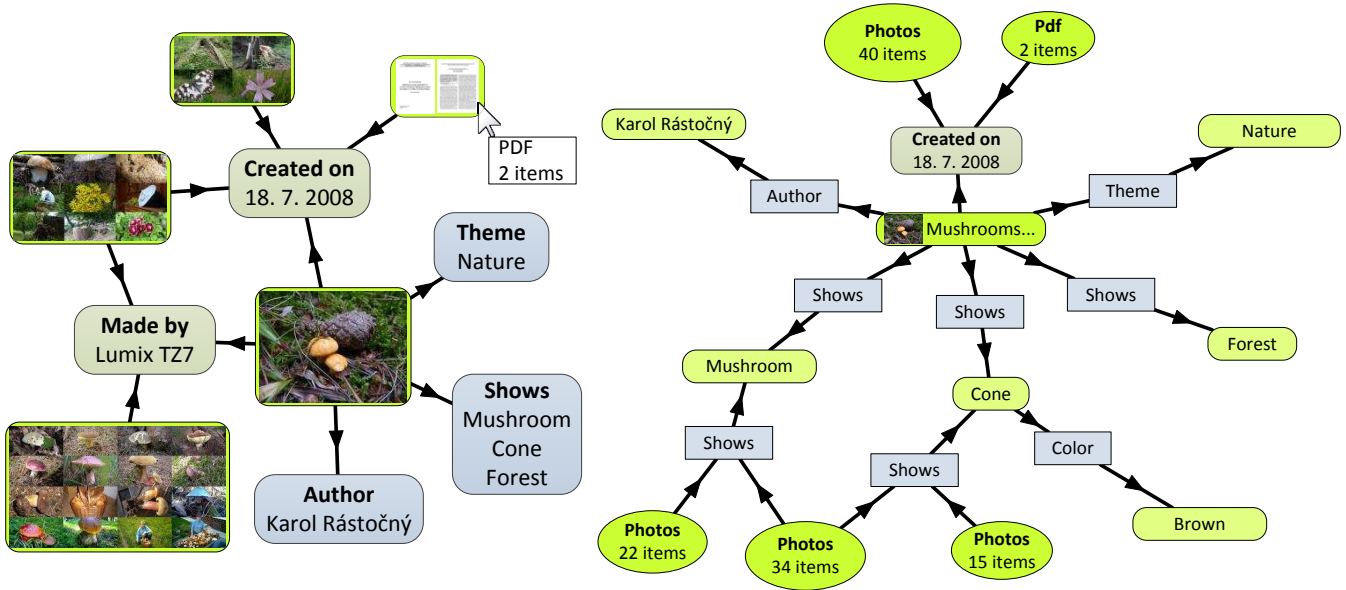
PDF
2 items

Created on
18. 7. 2008

Theme
Nature

Made by
Lumix TZ7

Shows
Mushroom
Cone
Forest

Author
Karol Rástočný

Photos
40 items

Pdf
2 items

Karol Rástočný

Created on
18. 7. 2008

Nature

Author

Theme

Mushrooms...

Shows

Shows

Shows

Forest

Mushroom

Cone

Shows

Color

Shows

Brown

Photos
22 items

Photos
34 items

Photos
15 items